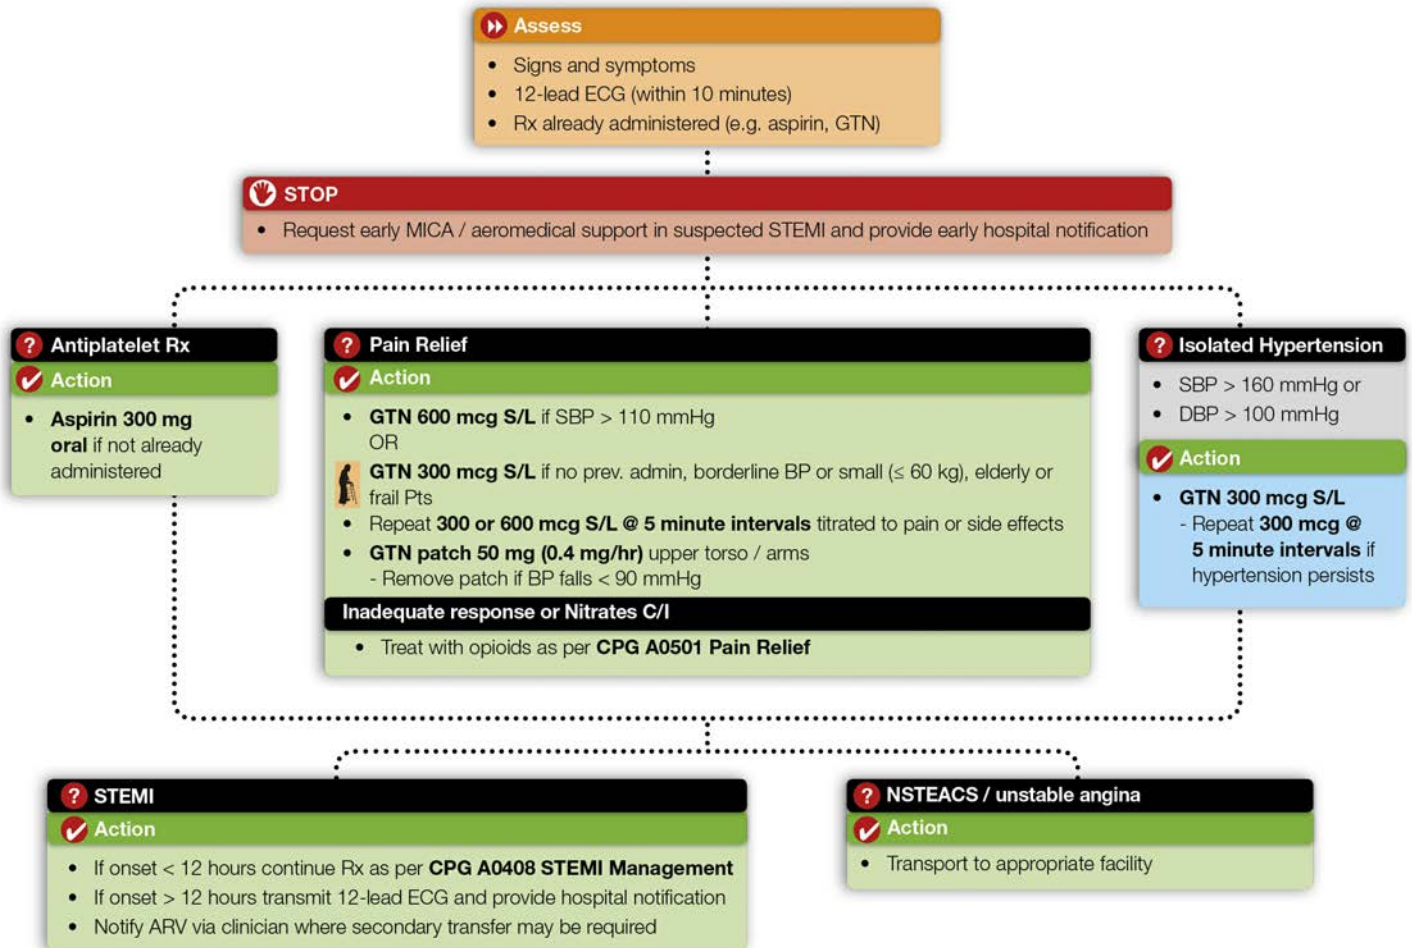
Assess
- Signs and symptoms
- 12-lead ECG (within 10 minutes)
- Rx already administered (e.g. aspirin, GTN)

STOP
- Request early MICA / aeromedical support in suspected STEMI and provide early hospital notification

Antiplatelet Rx
Action
- **Aspirin 300 mg oral** if not already administered

Pain Relief
Action
- **GTN 600 mcg S/L** if SBP > 110 mmHg
OR
**GTN 300 mcg S/L** if no prev. admin, borderline BP or small (≤ 60 kg), elderly or frail Pts
- Repeat **300 or 600 mcg S/L @ 5 minute intervals** titrated to pain or side effects
- **GTN patch 50 mg (0.4 mg/hr)** upper torso / arms
- Remove patch if BP falls < 90 mmHg

Inadequate response or Nitrates C/I
- Treat with opioids as per **CPG A0501 Pain Relief**

Isolated Hypertension
- SBP > 160 mmHg or
- DBP > 100 mmHg

Action
- **GTN 300 mcg S/L**
- Repeat **300 mcg @ 5 minute intervals** if hypertension persists

STEMI
Action
- If onset < 12 hours continue Rx as per **CPG A0408 STEMI Management**
- If onset > 12 hours transmit 12-lead ECG and provide hospital notification
- Notify ARV via clinician where secondary transfer may be required

NSTEACS / unstable angina
Action
- Transport to appropriate facility